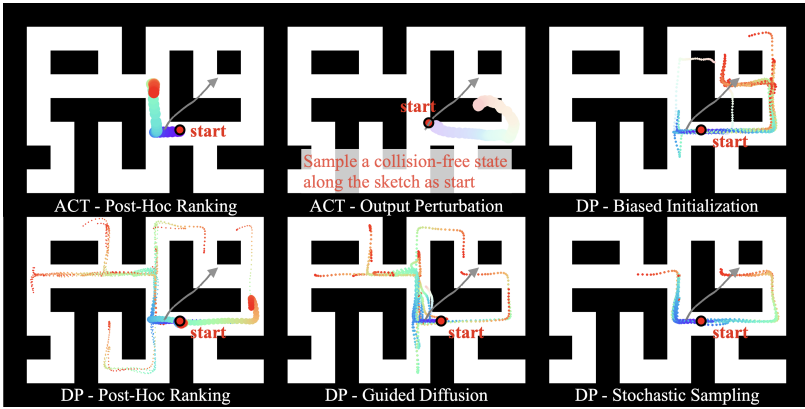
start

ACT - Post-Hoc Ranking

start

Sample a collision-free state along the sketch as start

ACT - Output Perturbation

start

DP - Biased Initialization

start

DP - Post-Hoc Ranking

start

DP - Guided Diffusion

start

DP - Stochastic Sampling